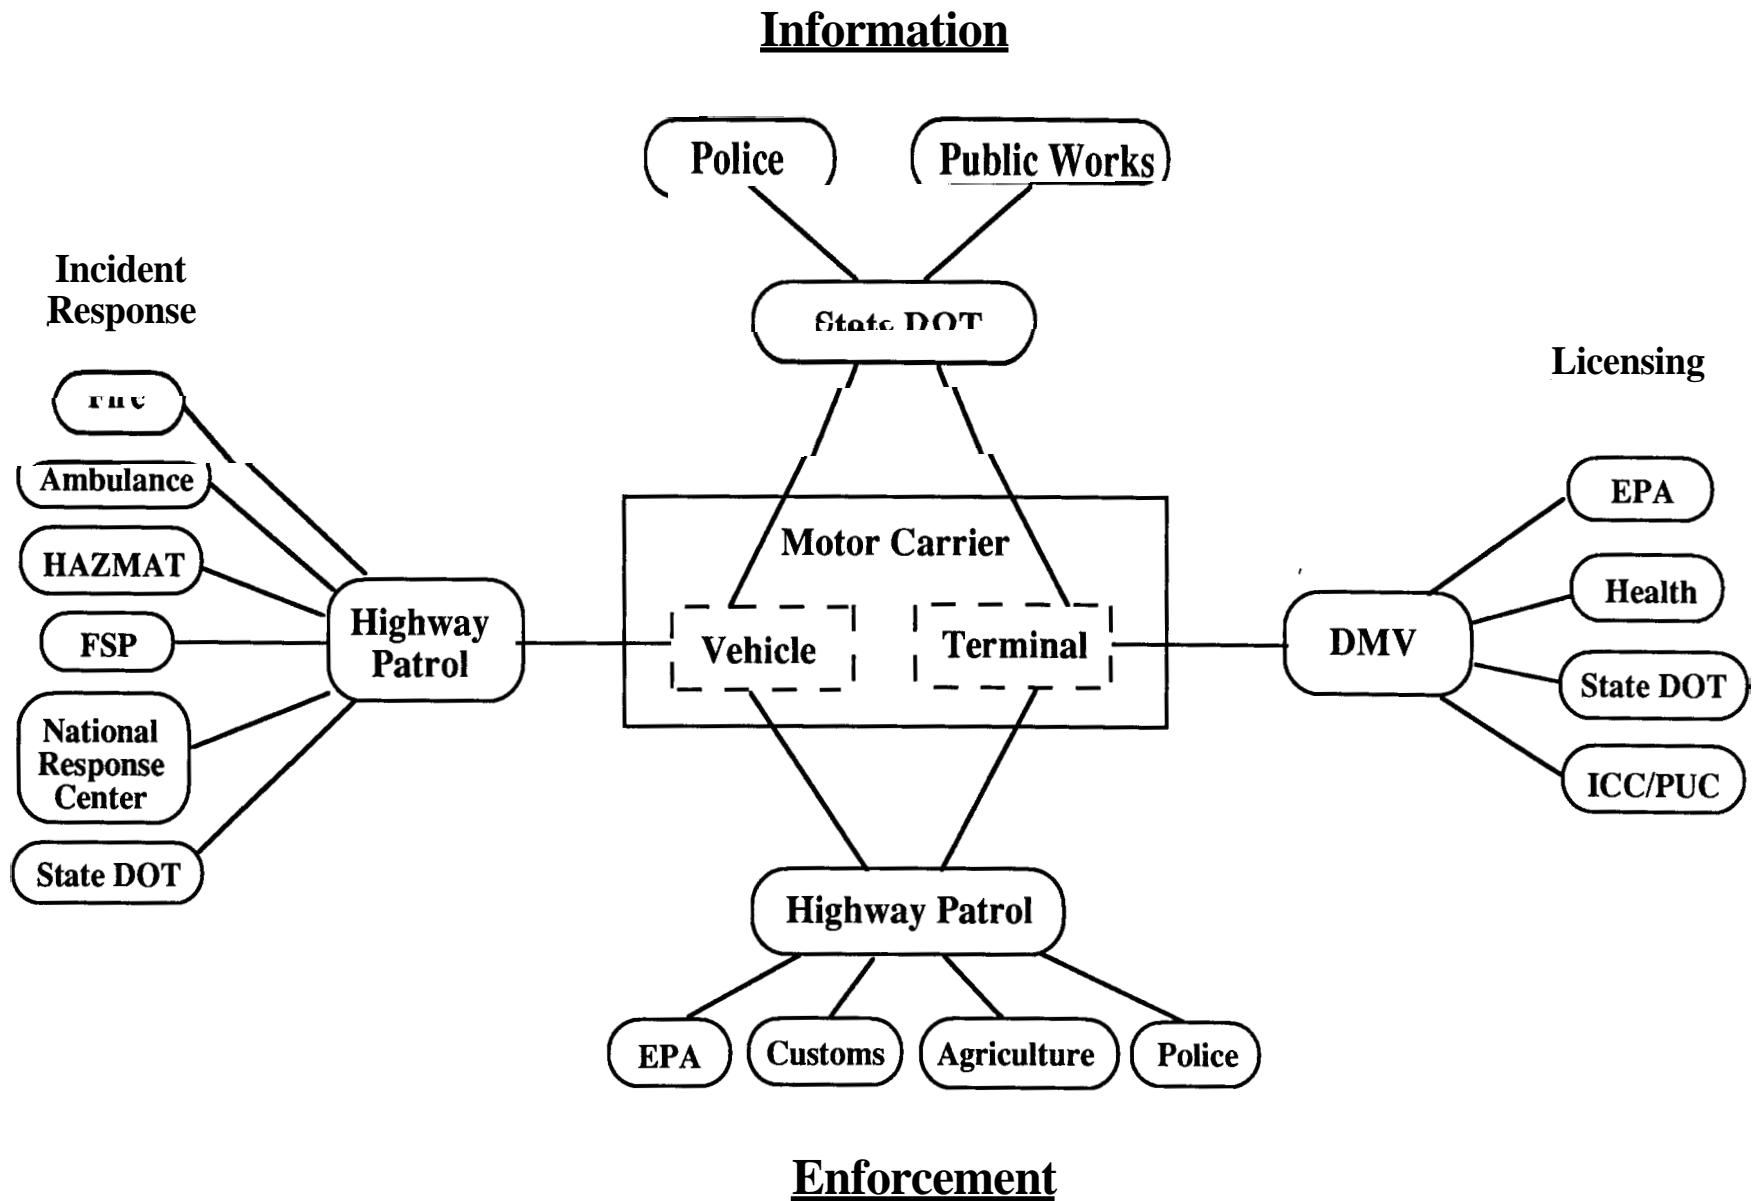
Information

Police

Public Works

State DOT

Incident Response

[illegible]

Ambulance

HAZMAT

FSP

National Response Center

State DOT

Highway Patrol

Motor Carrier

Vehicle

Terminal

Licensing

EPA

Health

DMV

State DOT

ICC/PUC

Highway Patrol

EPA

Customs

Agriculture

Police

Enforcement